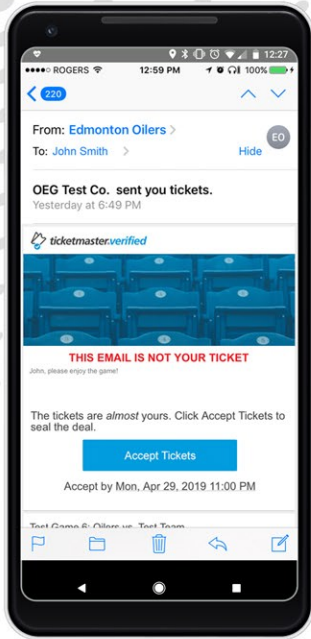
12:27

●●●●○ ROGERS 12:59 PM 100%

220

From: Edmonton Oilers

EO

To: John Smith

Hide

OEG Test Co. sent you tickets.

Yesterday at 6:49 PM

ticketmaster.verified

THIS EMAIL IS NOT YOUR TICKET

John, please enjoy the game!

The tickets are *almost* yours. Click Accept Tickets to seal the deal.

Accept Tickets

Accept by Mon, Apr 29, 2019 11:00 PM

Test Game 6: Oilers vs. Test Team